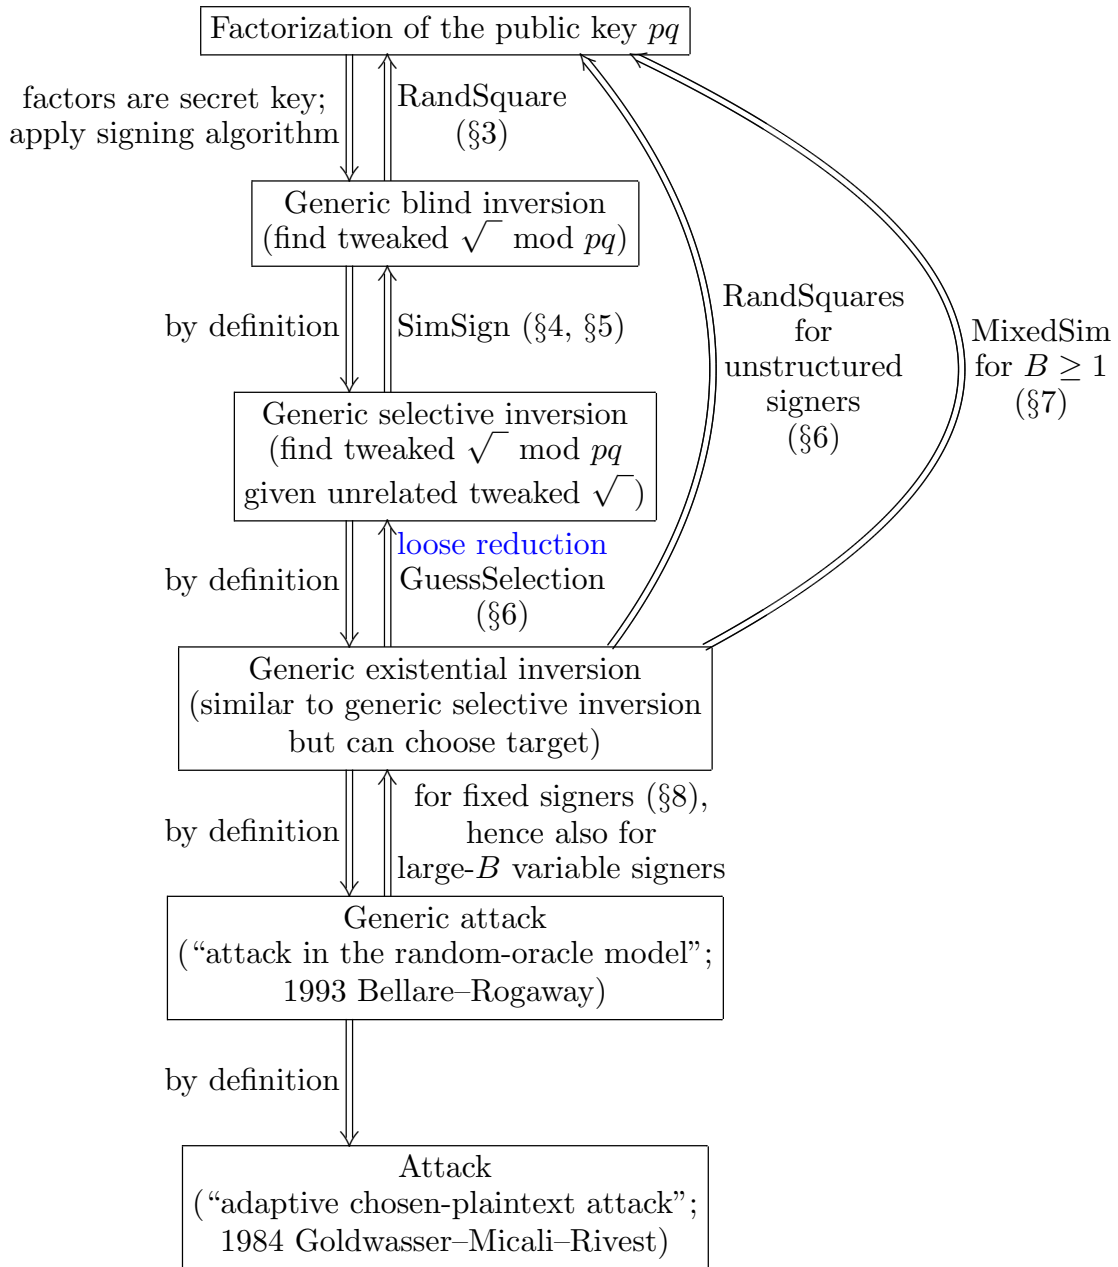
Factorization of the public key $pq$

factors are secret key; apply signing algorithm

RandSquare (§3)

Generic blind inversion (find tweaked $\sqrt{\ }$ mod $pq$)

by definition

SimSign (§4, §5)

Generic selective inversion (find tweaked $\sqrt{\ }$ mod $pq$ given unrelated tweaked $\sqrt{\ }$)

RandSquares for unstructured signers (§6)

MixedSim for $B \geq 1$ (§7)

by definition

loose reduction GuessSelection (§6)

Generic existential inversion (similar to generic selective inversion but can choose target)

by definition

for fixed signers (§8), hence also for large-$B$ variable signers

Generic attack (“attack in the random-oracle model”; 1993 Bellare–Rogaway)

by definition

Attack (“adaptive chosen-plaintext attack”; 1984 Goldwasser–Micali–Rivest)